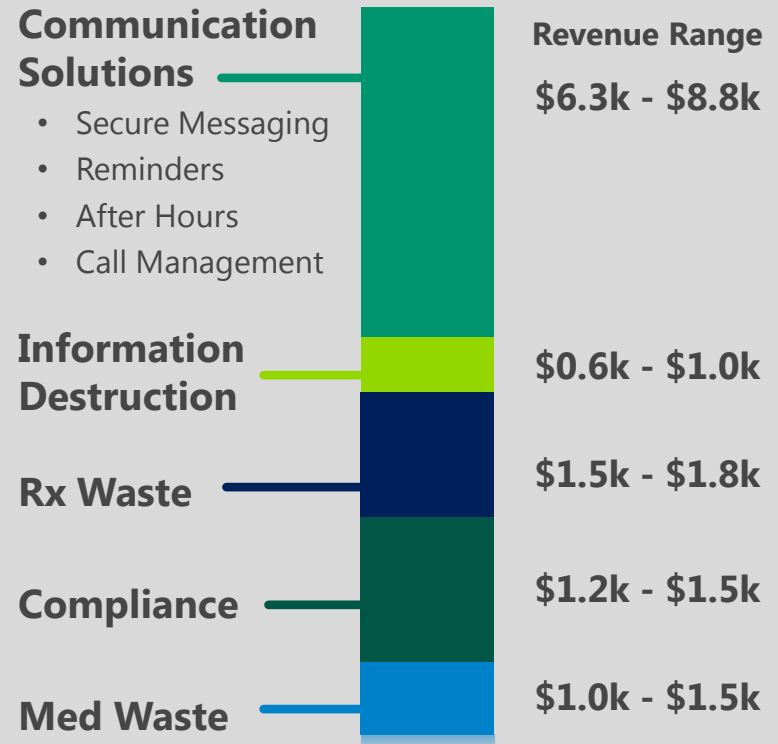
Communication Solutions
- Secure Messaging
- Reminders
- After Hours
- Call Management

Revenue Range
\$6.3k - \$8.8k

Information Destruction
\$0.6k - \$1.0k

Rx Waste
\$1.5k - \$1.8k

Compliance
\$1.2k - \$1.5k

Med Waste
\$1.0k - \$1.5k